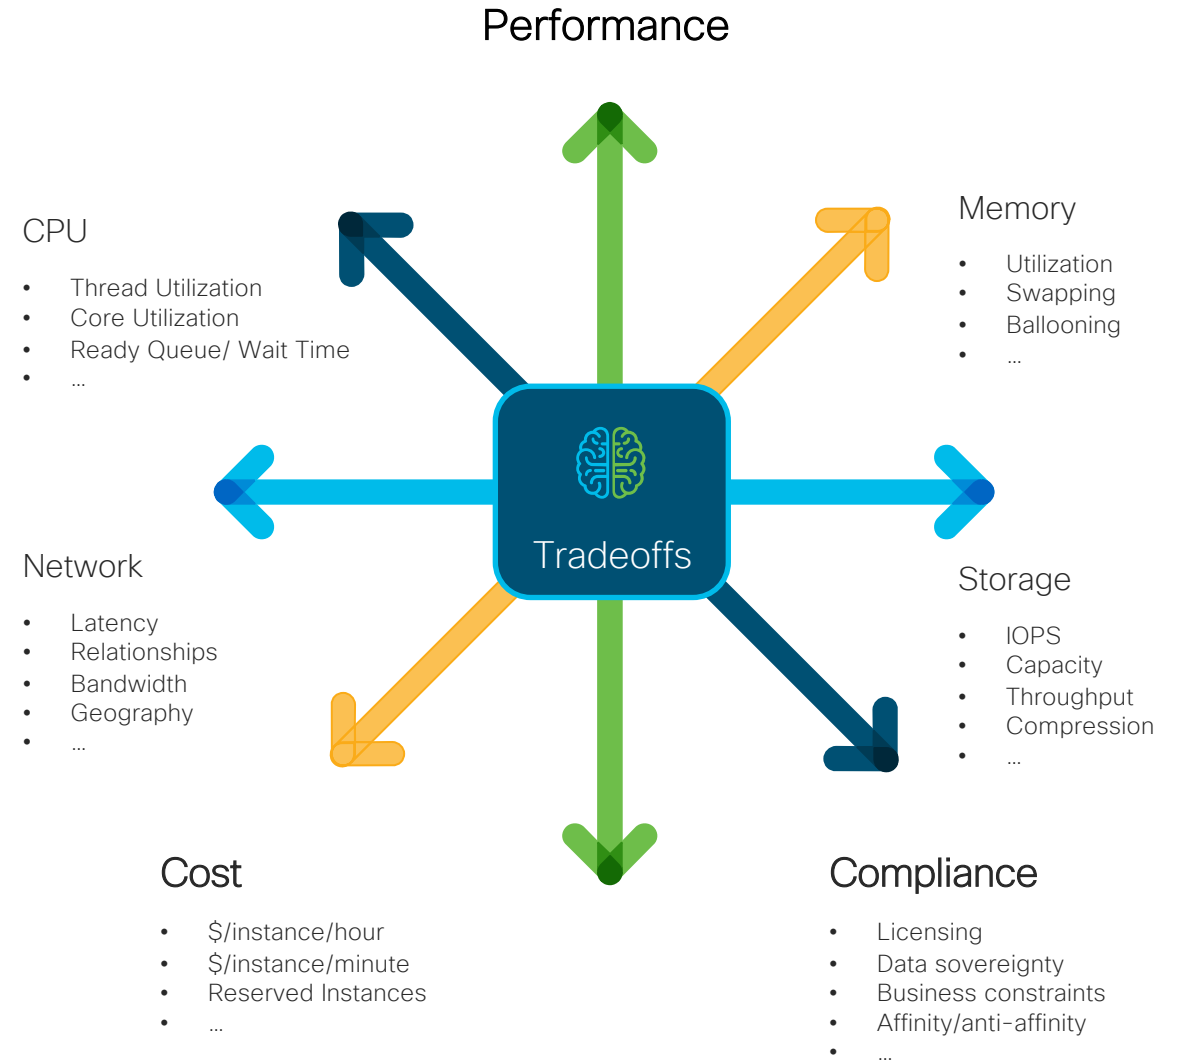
Performance

CPU

- Thread Utilization
- Core Utilization
- Ready Queue/ Wait Time
- …

Memory

- Utilization
- Swapping
- Ballooning
- …

Tradeoffs

Network

- Latency
- Relationships
- Bandwidth
- Geography
- …

Storage

- IOPS
- Capacity
- Throughput
- Compression
- …

Cost

- \$/instance/hour
- \$/instance/minute
- Reserved Instances
- …

Compliance

- Licensing
- Data sovereignty
- Business constraints
- Affinity/anti-affinity
- …